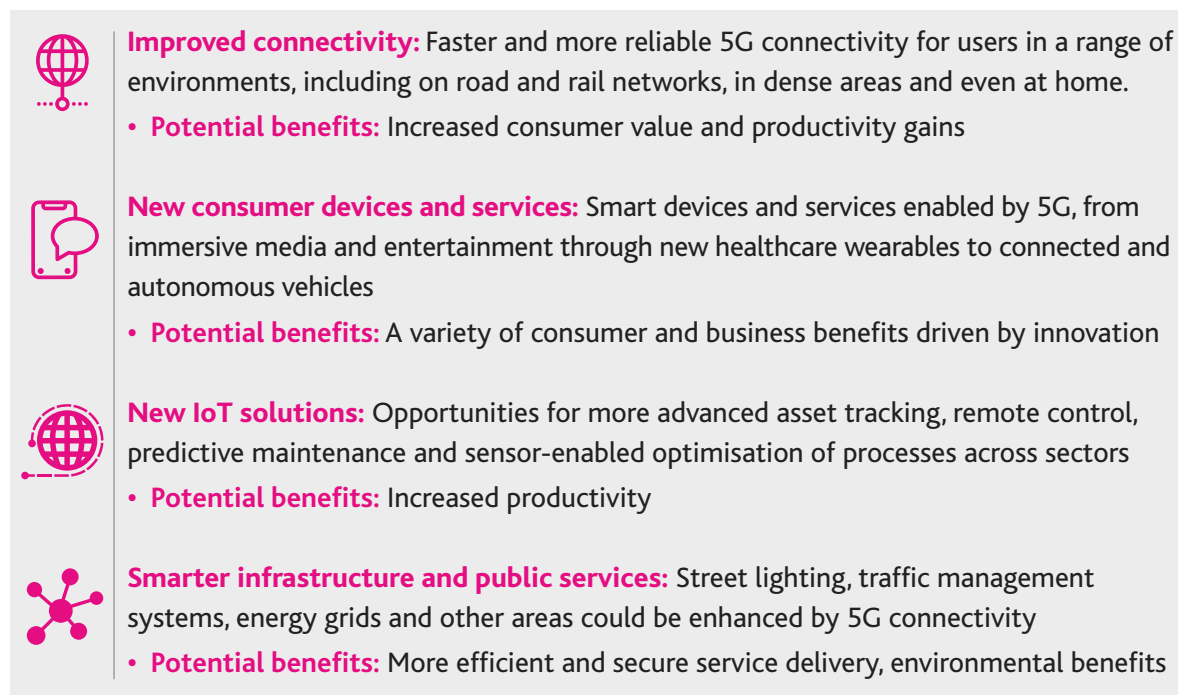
**Improved connectivity:** Faster and more reliable 5G connectivity for users in a range of environments, including on road and rail networks, in dense areas and even at home.

• **Potential benefits:** Increased consumer value and productivity gains

**New consumer devices and services:** Smart devices and services enabled by 5G, from immersive media and entertainment through new healthcare wearables to connected and autonomous vehicles

• **Potential benefits:** A variety of consumer and business benefits driven by innovation

**New IoT solutions:** Opportunities for more advanced asset tracking, remote control, predictive maintenance and sensor-enabled optimisation of processes across sectors

• **Potential benefits:** Increased productivity

**Smarter infrastructure and public services:** Street lighting, traffic management systems, energy grids and other areas could be enhanced by 5G connectivity

• **Potential benefits:** More efficient and secure service delivery, environmental benefits